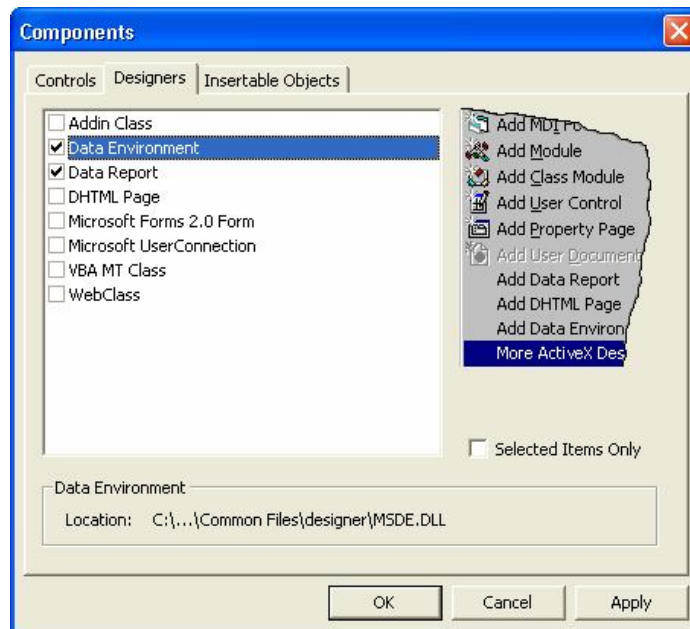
Components

Controls | Designers | Insertable Objects

Addin Class
Data Environment
Data Report
DHTML Page
Microsoft Forms 2.0 Form
Microsoft UserConnection
VBA MT Class
WebClass

Add MDI Fo
Add Module
Add Class Module
Add User Control
Add Property Page
Add User Document
Add Data Report
Add DHTML Page
Add Data Environ
More ActiveX Des

Selected Items Only

Data Environment
Location: C:\...\Common Files\designer\MSDE.DLL

OK
Cancel
Apply